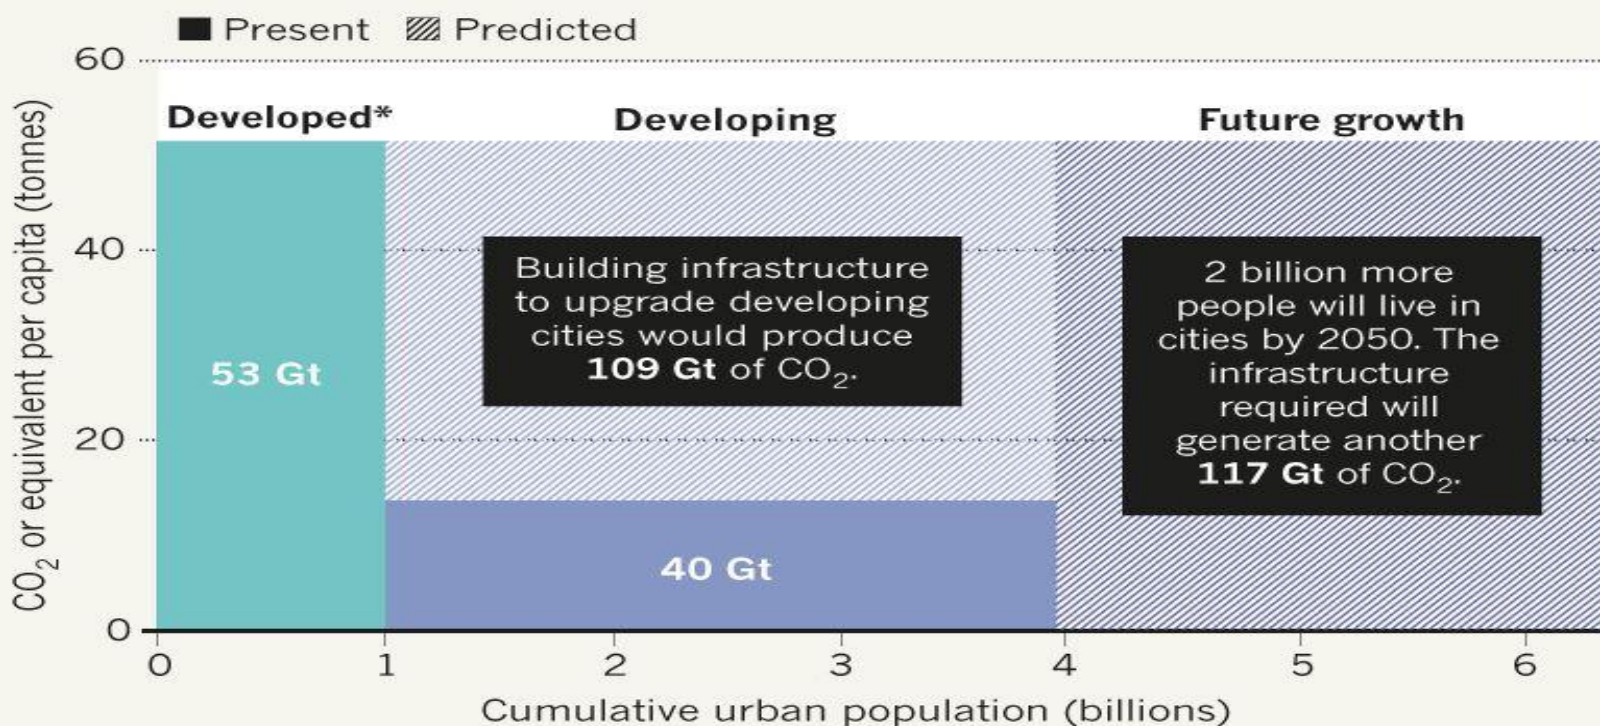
Present Predicted

60

40

20

0

$CO_2$ or equivalent per capita (tonnes)

Developed*

Developing

Future growth

53 Gt

Building infrastructure to upgrade developing cities would produce **109 Gt** of $CO_2$.

2 billion more people will live in cities by 2050. The infrastructure required will generate another **117 Gt** of $CO_2$.

40 Gt

0 1 2 3 4 5 6

Cumulative urban population (billions)